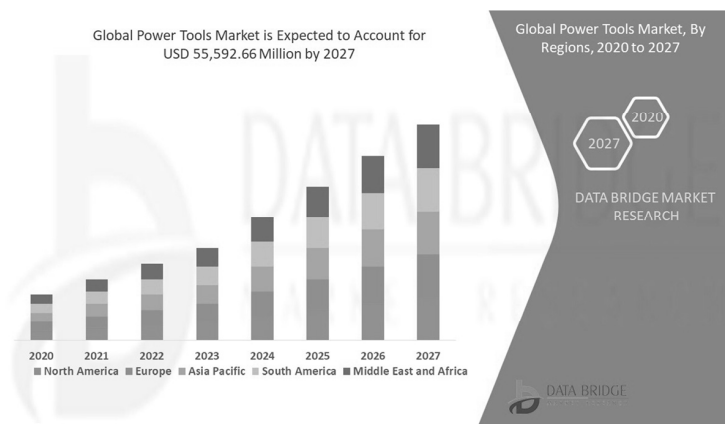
Global Power Tools Market is Expected to Account for USD 55,592.66 Million by 2027

2020
2021
2022
2023
2024
2025
2026
2027

North America Europe Asia Pacific South America Middle East and Africa

Global Power Tools Market, By Regions, 2020 to 2027

2020
2027

DATA BRIDGE MARKET RESEARCH

DATA BRIDGE